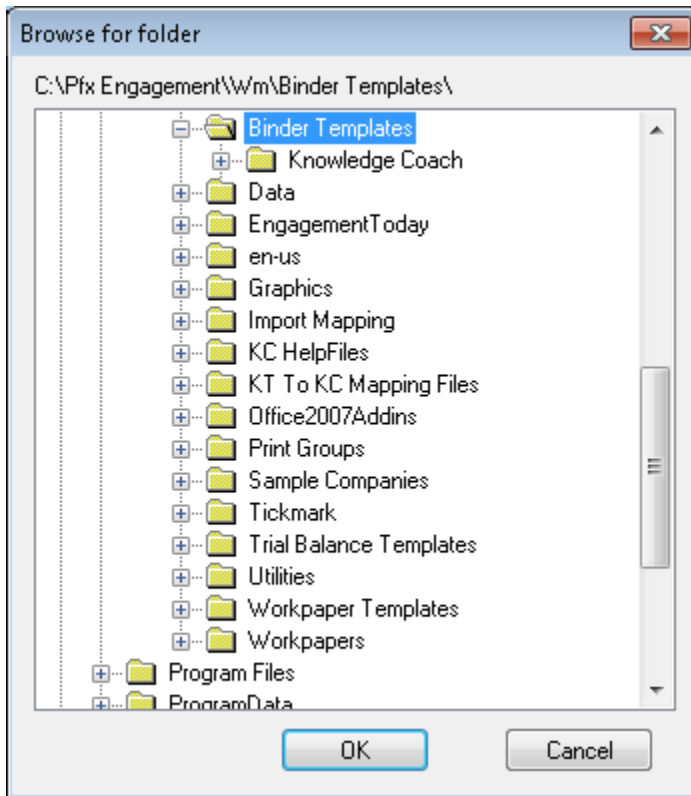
Browse for folder

C:\Pfx Engagement\Wm\Binder Templates\

Binder Templates
Knowledge Coach
Data
EngagementToday
en-us
Graphics
Import Mapping
KC HelpFiles
KT To KC Mapping Files
Office2007Addins
Print Groups
Sample Companies
Tickmark
Trial Balance Templates
Utilities
Workpaper Templates
Workpapers
Program Files
ProgramData

OK
Cancel